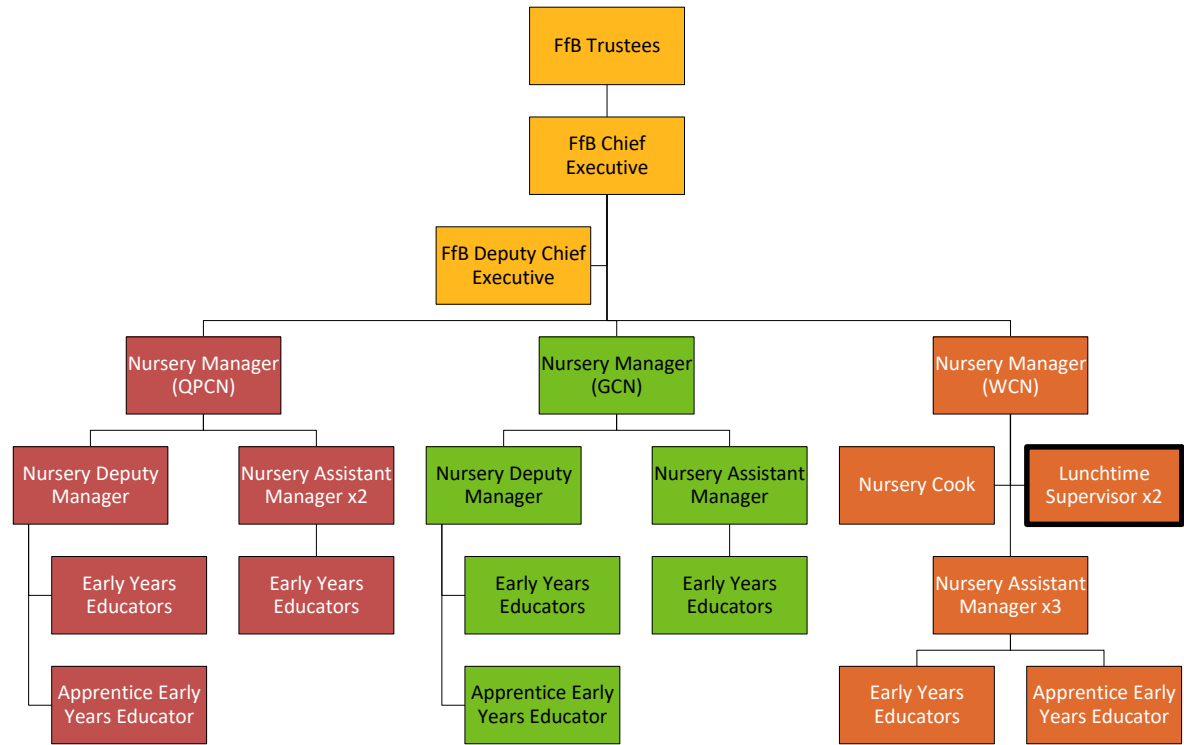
FfB Trustees

FfB Chief Executive

FfB Deputy Chief Executive

Nursery Manager (QPCN)

Nursery Deputy Manager

Nursery Assistant Manager x2

Early Years Educators

Early Years Educators

Apprentice Early Years Educator

Nursery Manager (GCN)

Nursery Deputy Manager

Nursery Assistant Manager

Early Years Educators

Early Years Educators

Apprentice Early Years Educator

Nursery Manager (WCN)

Nursery Cook

Lunchtime Supervisor x2

Nursery Assistant Manager x3

Early Years Educators

Apprentice Early Years Educator